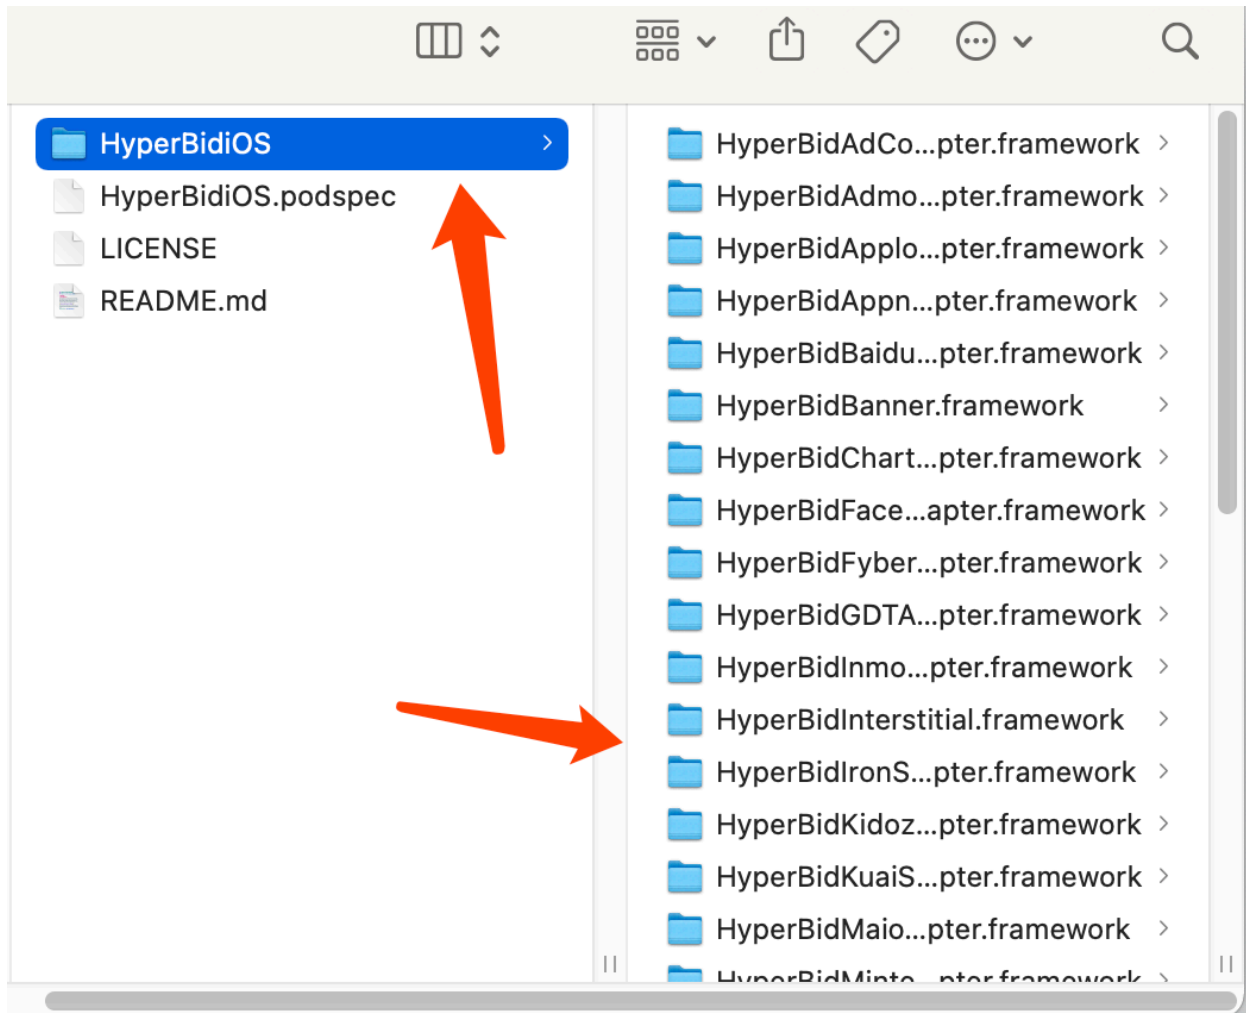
HyperBidiOS
HyperBidiOS.podspec
LICENSE
README.md

HyperBidAdCo...pter.framework
HyperBidAdmo...pter.framework
HyperBidApplo...pter.framework
HyperBidAppn...pter.framework
HyperBidBaidu...pter.framework
HyperBidBanner.framework
HyperBidChart...pter.framework
HyperBidFace...apter.framework
HyperBidFyber...pter.framework
HyperBidGDTA...pter.framework
HyperBidInmo...pter.framework
HyperBidInterstitial.framework
HyperBidIronS...pter.framework
HyperBidKidoz...pter.framework
HyperBidKuaiS...pter.framework
HyperBidMaio...pter.framework
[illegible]